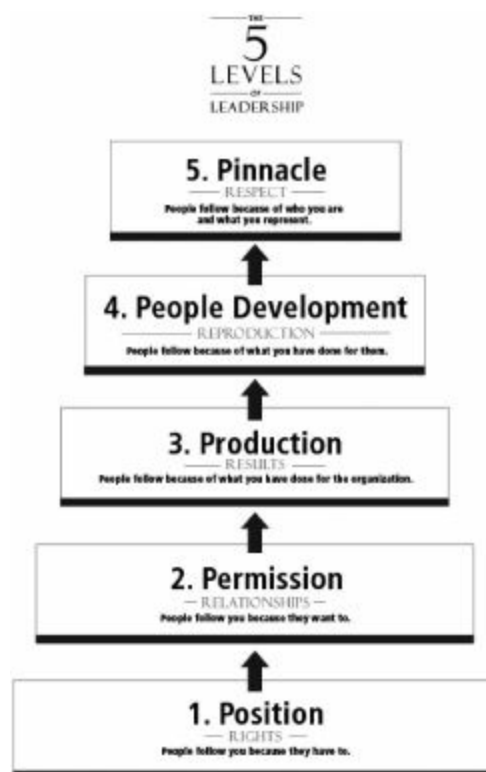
THE
5
LEVELS
OF
LEADERSHIP

5. Pinnacle
RESPECT
People follow because of who you are and what you represent.

4. People Development
REPRODUCTION
People follow because of what you have done for them.

3. Production
RESULTS
People follow because of what you have done for the organization.

2. Permission
RELATIONSHIPS
People follow you because they want to.

1. Position
RIGHTS
People follow you because they have to.